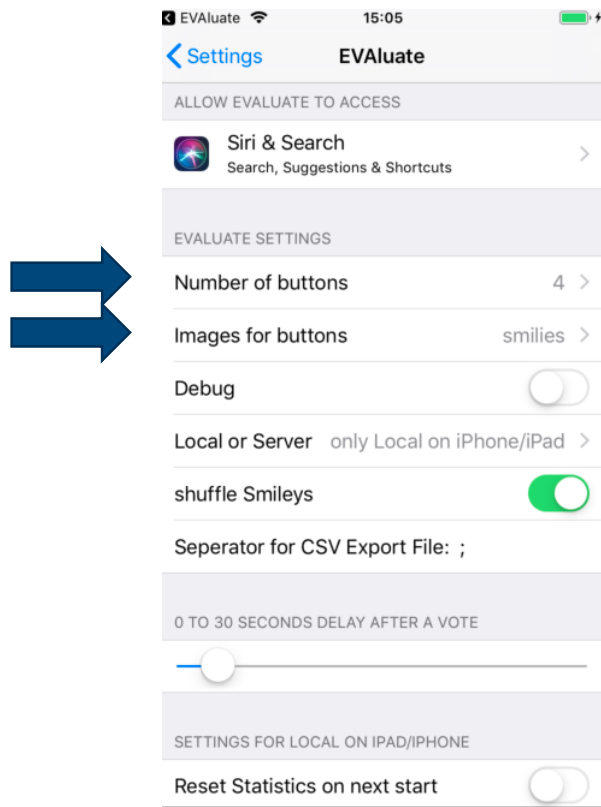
EVAluate 15:05

Settings EVAluate

ALLOW EVALUATE TO ACCESS

Siri & Search
Search, Suggestions & Shortcuts

EVALUATE SETTINGS

Number of buttons 4

Images for buttons smilies

Debug

Local or Server only Local on iPhone/iPad

shuffle Smileys

Seperator for CSV Export File: ;

0 TO 30 SECONDS DELAY AFTER A VOTE

SETTINGS FOR LOCAL ON IPAD/IPHONE

Reset Statistics on next start